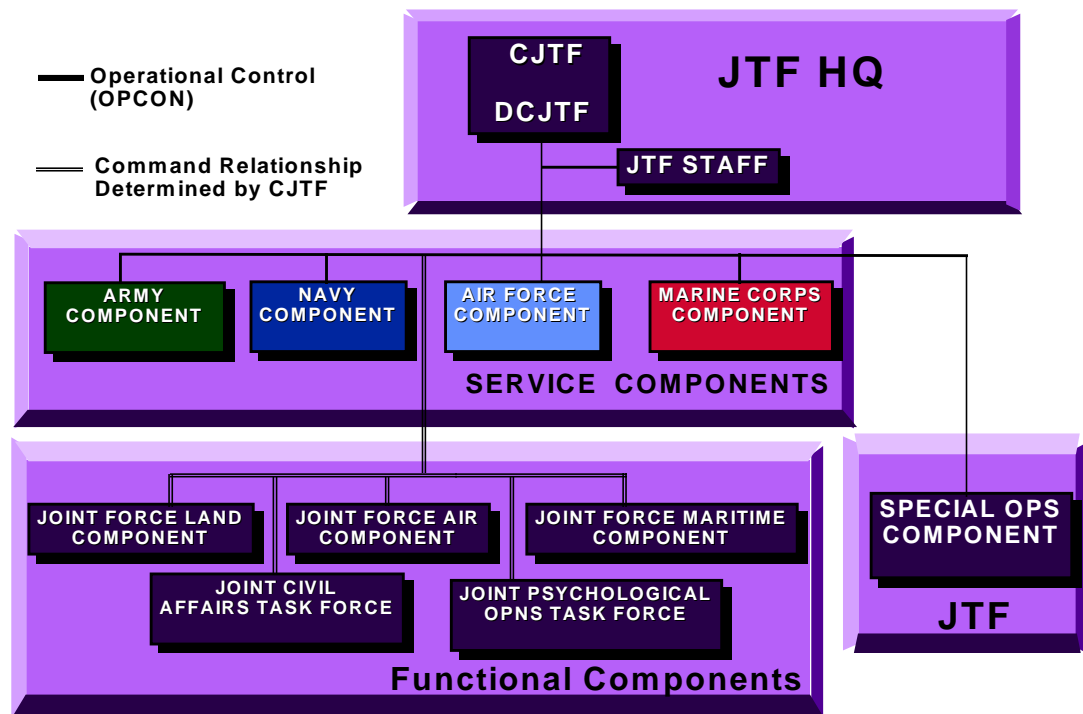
Operational Control (OPCON)

Command Relationship Determined by CJTF

CJTF

DCJTF

JTF HQ

JTF STAFF

ARMY COMPONENT

NAVY COMPONENT

AIR FORCE COMPONENT

MARINE CORPS COMPONENT

SERVICE COMPONENTS

JOINT FORCE LAND COMPONENT

JOINT FORCE AIR COMPONENT

JOINT FORCE MARITIME COMPONENT

JOINT CIVIL AFFAIRS TASK FORCE

JOINT PSYCHOLOGICAL OPNS TASK FORCE

Functional Components

SPECIAL OPS COMPONENT

JTF